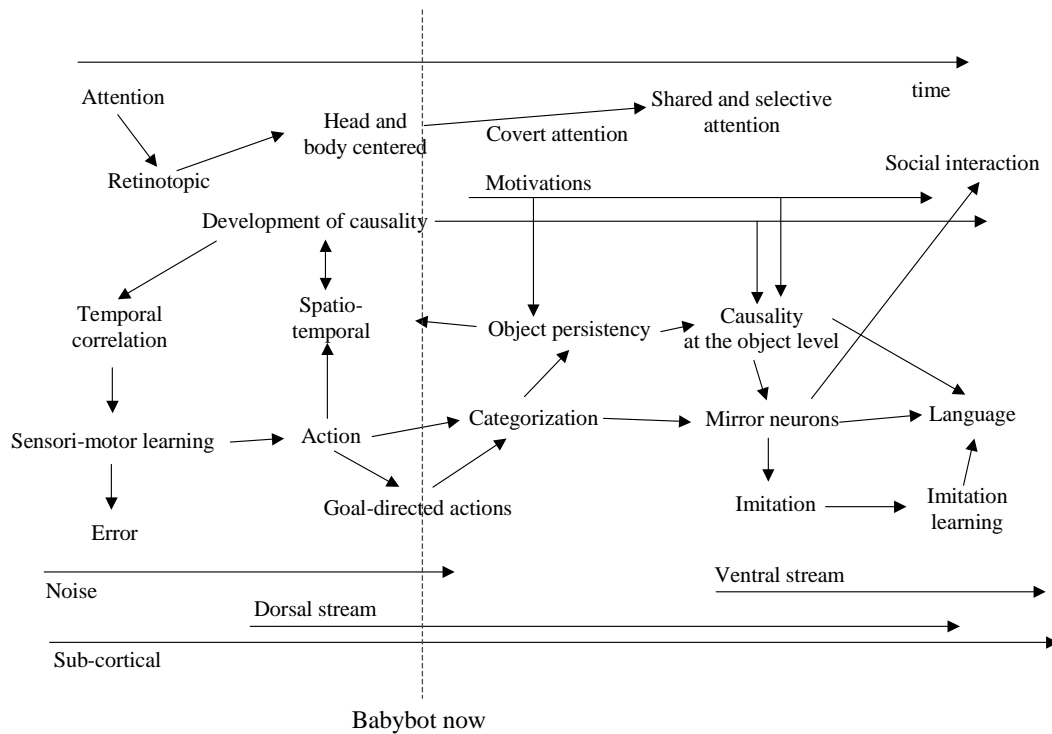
time

Attention

Retinotopic

Head and body centered

Covert attention

Shared and selective attention

Social interaction

Motivations

Development of causality

Temporal correlation

Spatio-temporal

Object persistency

Causality at the object level

Sensori-motor learning

Action

Categorization

Mirror neurons

Language

Error

Goal-directed actions

Imitation

Imitation learning

Noise

Ventral stream

Dorsal stream

Sub-cortical

Babybot now